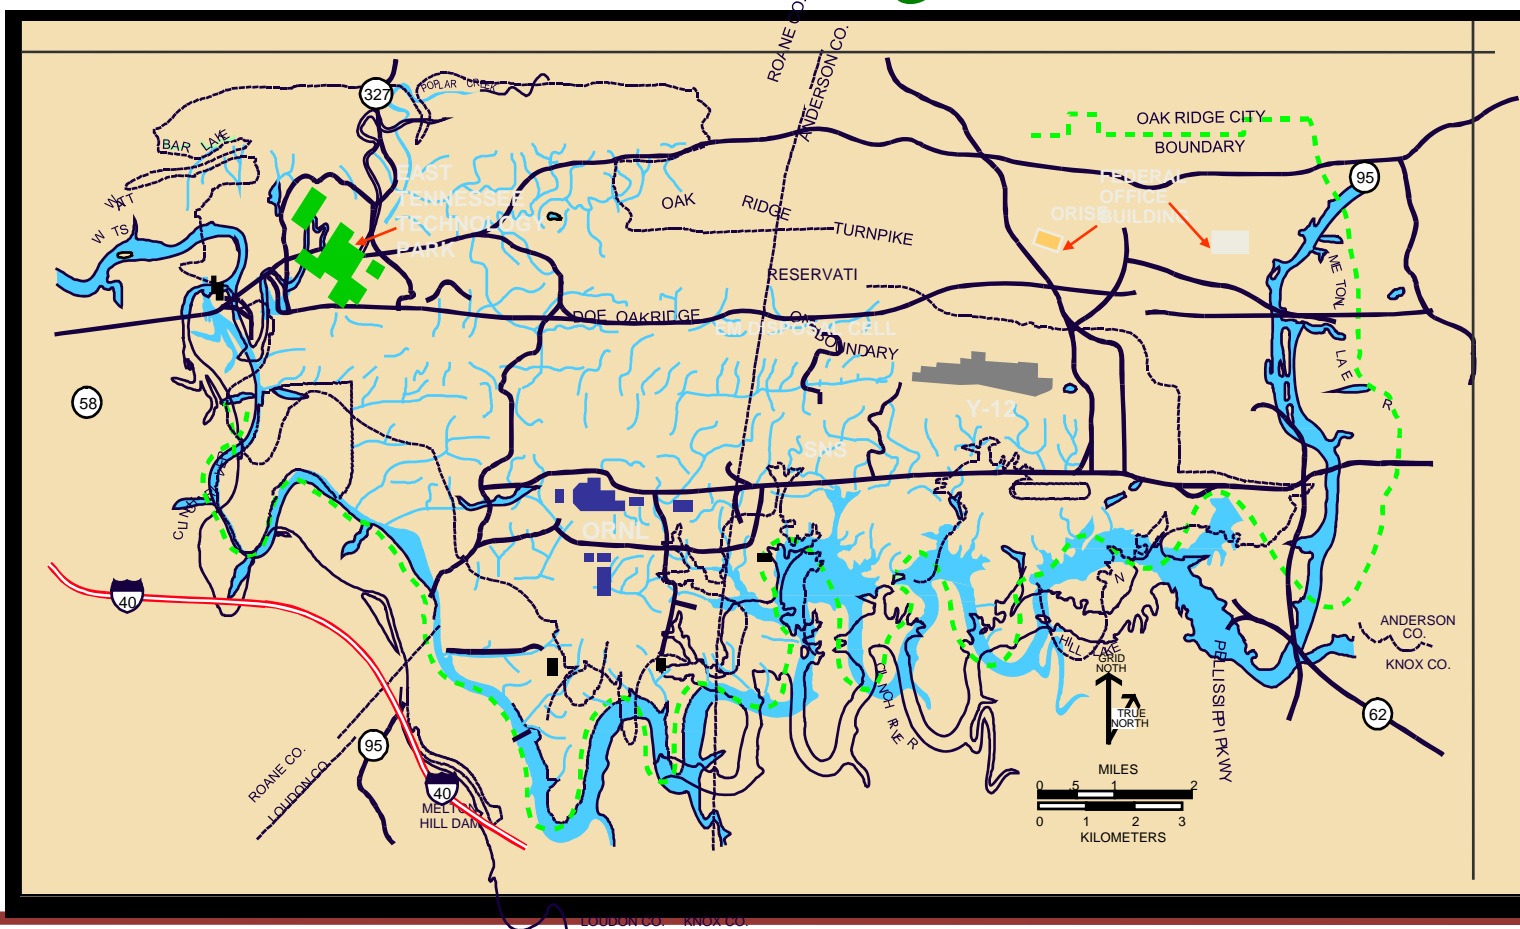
ROANE CO.
ANDERSON CO.
327
POPLAR CREEK
BAR LAKE
W TS
EAST TENNESSEE TECHNOLOGY PARK
OAK RIDGE TURNPIKE
OAK RIDGE CITY BOUNDARY
FEDERAL OFFICE BUILDING
ORISE
95
RESERVATI
DOE OAKRIDGE
EM DISPOSAL CELL
ON BOUNDARY
58
Y-12
SNS
ORNL
MELTON HILL LAKE
CLINCH RIVER
40
95
40
ROANE CO.
LOUDON CO.
MELTON HILL DAM
GRID NOTH
TRUE NORTH
MILES
0 .5 1 2
0 1 2 3
KILOMETERS
PELLISSIPPI PKWY
ANDERSON CO.
KNOX CO.
62
LOUDON CO. KNOX CO.